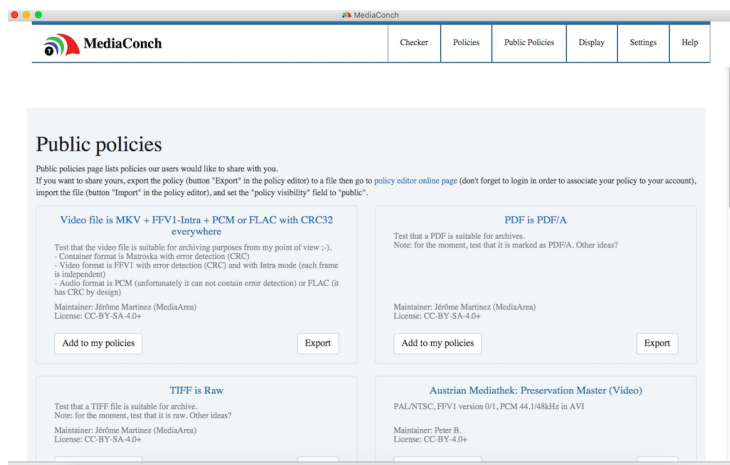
MediaConch

MediaConch

Checker | Policies | Public Policies | Display | Settings | Help

Public policies

Public policies page lists policies our users would like to share with you.
If you want to share yours, export the policy (button "Export" in the policy editor) to a file then go to policy editor online page (don't forget to login in order to associate your policy to your account), import the file (button "Import" in the policy editor), and set the "policy visibility" field to "public".

Video file is MKV + FFV1-Intra + PCM or FLAC with CRC32 everywhere

Test that the video file is suitable for archiving purposes from my point of view ;-).
- Container format is Matroska with error detection (CRC)
- Video format is FFV1 with error detection (CRC) and with Intra mode (each frame is independent)
- Audio format is PCM (unfortunately it can not contain error detection) or FLAC (it has CRC by design)

Maintainer: Jérôme Martinez (MediaArea)
License: CC-BY-SA-4.0+

Add to my policies

Export

PDF is PDF/A

Test that a PDF is suitable for archives.
Note: for the moment, test that it is marked as PDF/A. Other ideas?

Maintainer: Jérôme Martinez (MediaArea)
License: CC-BY-SA-4.0+

Add to my policies

Export

TIFF is Raw

Test that a TIFF file is suitable for archive.
Note: for the moment, test that it is raw. Other ideas?

Maintainer: Jérôme Martinez (MediaArea)
License: CC-BY-SA-4.0+

Austrian Mediathek: Preservation Master (Video)

PAL/NTSC, FFV1 version 0/1, PCM 44.1/48kHz in AVI

Maintainer: Peter B.
License: CC-BY-4.0+